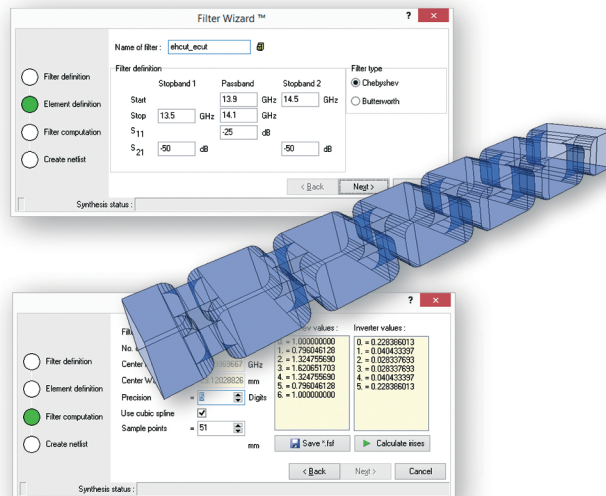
Filter Wizard ™

? ×

Name of filter : ehcut_ecut

Filter definition

Element definition

Filter computation

Create netlist

Filter definition

| | Stopband 1 | | Passband | | Stopband 2 | |
|---|---|---|---|---|---|---|
| Start | | | 13.9 | GHz | 14.5 | GHz |
| Stop | 13.5 | GHz | 14.1 | GHz | | |
| $S_{11}$ | | | -25 | dB | | |
| $S_{21}$ | -50 | dB | | | -50 | dB |

Filter type

Chebyshev

Butterworth

< Back

Next >

Synthesis status :

?

Filter definition

Element definition

Filter computation

Create netlist

Filt

No.

Center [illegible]9667 GHz

Center W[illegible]3.12028826 mm

Precision = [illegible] Digits

Use cubic spline

Sample points = 51

mm

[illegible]ev values :

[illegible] = 1.000000000
1. = 0.796046128
2. = 1.324755690
3. = 1.620651703
4. = 1.324755690
5. = 0.796046128
6. = 1.000000000

Inverter values :

0. = 0.228366013
1. = 0.040433397
2. = 0.028337693
3. = 0.028337693
4. = 0.040433397
5. = 0.228366013

Save *.fsf

Calculate irises

< Back

Next >

Cancel

Synthesis status :